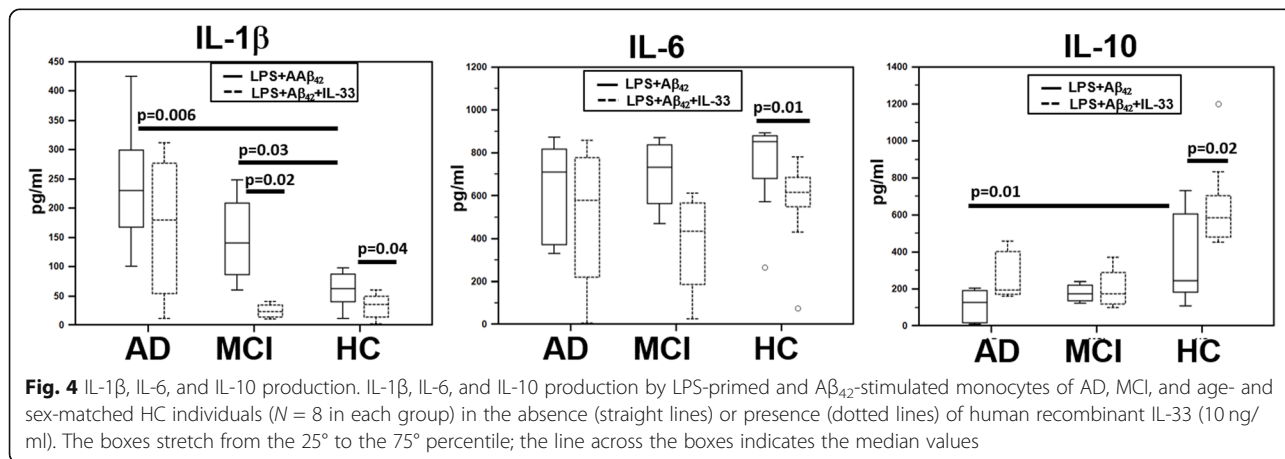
IL-1β

LPS+AAβ$_{42}$
LPS+Aβ$_{42}$+IL-33

pg/ml

450
400
350
300
250
200
150
100
50
0

p=0.006
p=0.03
p=0.02
p=0.04

AD MCI HC

IL-6

LPS+Aβ$_{42}$
LPS+Aβ$_{42}$+IL-33

pg/ml

1200
1000
800
600
400
200
0

p=0.01

AD MCI HC

IL-10

LPS+Aβ$_{42}$
LPS+Aβ$_{42}$+IL-33

pg/ml

1400
1200
1000
800
600
400
200
0

p=0.02
p=0.01

AD MCI HC

**Fig. 4** IL-1β, IL-6, and IL-10 production. IL-1β, IL-6, and IL-10 production by LPS-primed and Aβ$_{42}$-stimulated monocytes of AD, MCI, and age- and sex-matched HC individuals ($N$ = 8 in each group) in the absence (straight lines) or presence (dotted lines) of human recombinant IL-33 (10 ng/ml). The boxes stretch from the 25° to the 75° percentile; the line across the boxes indicates the median values